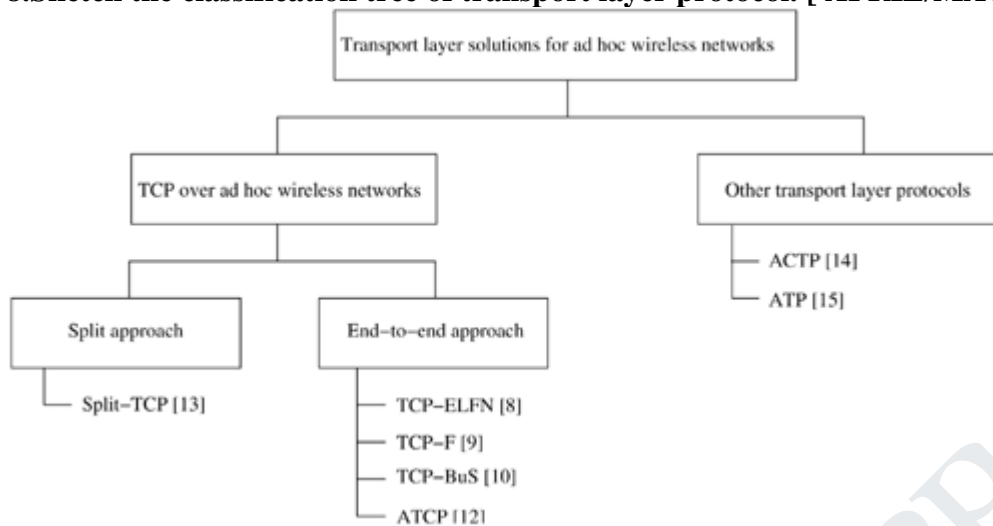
3.Sketch the classification tree of transport layer protocols. [AP/IIE/MA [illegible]

Transport layer solutions for ad hoc wireless networks

TCP over ad hoc wireless networks

Other transport layer protocols

ACTP [14]

ATP [15]

Split approach

End-to-end approach

Split-TCP [13]

TCP-ELFN [8]

TCP-F [9]

TCP-BuS [10]

ATCP [12]